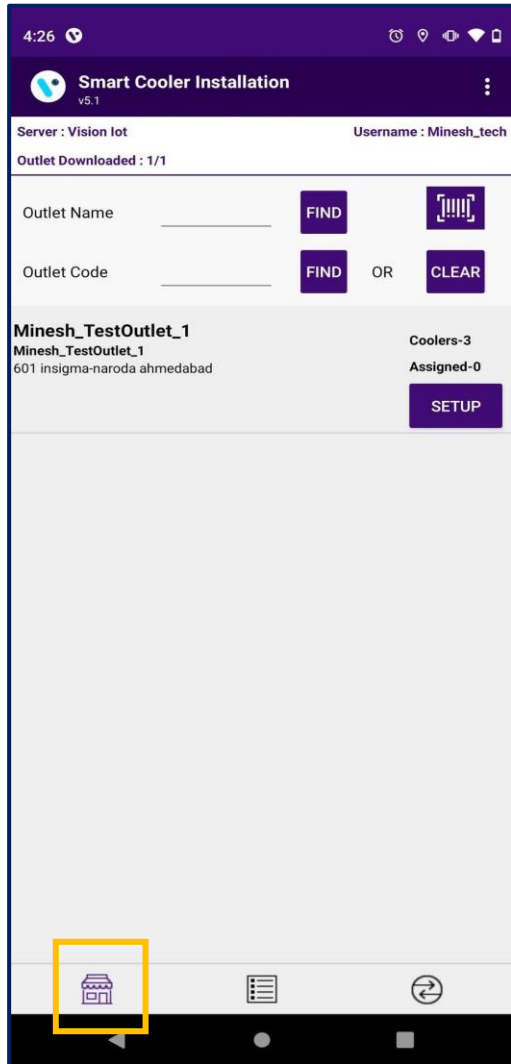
4:26

Smart Cooler Installation
v5.1

Server : Vision Iot
Username : Minesh_tech
Outlet Downloaded : 1/1

Outlet Name
FIND

Outlet Code
FIND
OR
CLEAR

Minesh_TestOutlet_1
Minesh_TestOutlet_1
601 insigma-naroda ahmedabad
Coolers-3
Assigned-0
SETUP